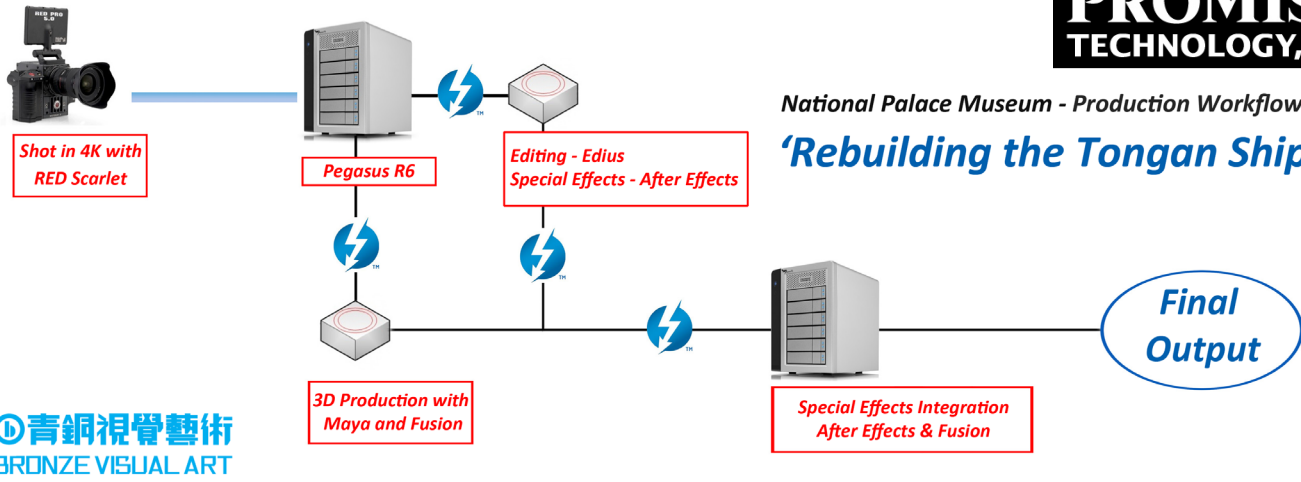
PROMIS
TECHNOLOGY,

National Palace Museum - Production Workflow

'Rebuilding the Tongan Ship

RED PRO 5.0

Shot in 4K with RED Scarlet

Pegasus R6

Editing - Edius
Special Effects - After Effects

TM

TM

TM

TM

Final Output

3D Production with Maya and Fusion

Special Effects Integration
After Effects & Fusion

青銅視覺藝術
BRONZE VISUAL ART